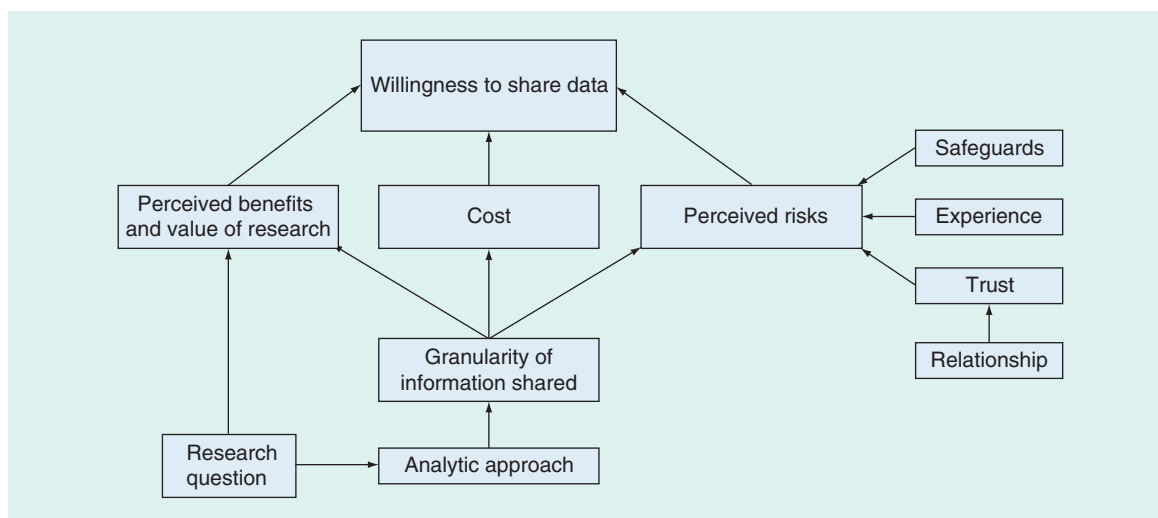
Willingness to share data

Safeguards

Perceived benefits and value of research

Cost

Perceived risks

Experience

Trust

Granularity of information shared

Relationship

Research question

Analytic approach